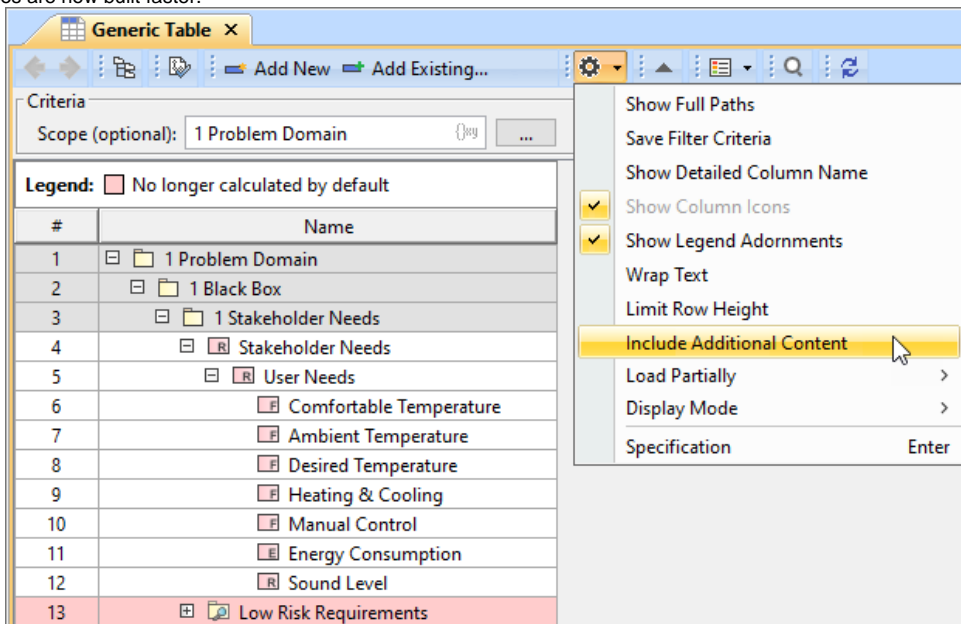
es are now built faster.

Generic Table ×

Add New Add Existing...

Criteria

Scope (optional): 1 Problem Domain ...

Legend: No longer calculated by default

| # | Name |
|---|---|
| 1 | 1 Problem Domain |
| 2 | 1 Black Box |
| 3 | 1 Stakeholder Needs |
| 4 | R Stakeholder Needs |
| 5 | R User Needs |
| 6 | F Comfortable Temperature |
| 7 | F Ambient Temperature |
| 8 | F Desired Temperature |
| 9 | F Heating & Cooling |
| 10 | F Manual Control |
| 11 | E Energy Consumption |
| 12 | R Sound Level |
| 13 | Low Risk Requirements |

Show Full Paths
Save Filter Criteria
Show Detailed Column Name
Show Column Icons
Show Legend Adornments
Wrap Text
Limit Row Height
Include Additional Content
Load Partially
Display Mode
Specification Enter